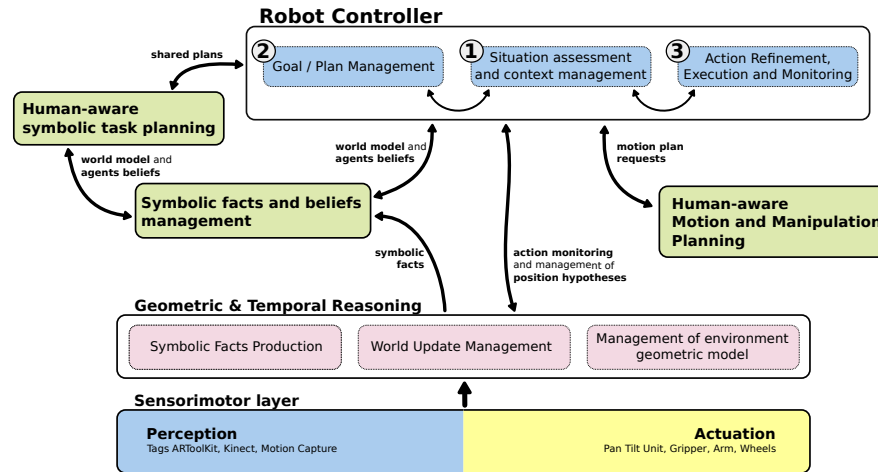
Robot Controller

shared plans

2 Goal / Plan Management

1 Situation assessment and context management

3 Action Refinement, Execution and Monitoring

Human-aware symbolic task planning

world model and agents beliefs

world model and agents beliefs

motion plan requests

Symbolic facts and beliefs management

Human-aware Motion and Manipulation Planning

symbolic facts

action monitoring and management of position hypotheses

Geometric & Temporal Reasoning

Symbolic Facts Production

World Update Management

Management of environment geometric model

Sensorimotor layer

Perception
Tags ARToolKit, Kinect, Motion Capture

Actuation
Pan Tilt Unit, Gripper, Arm, Wheels